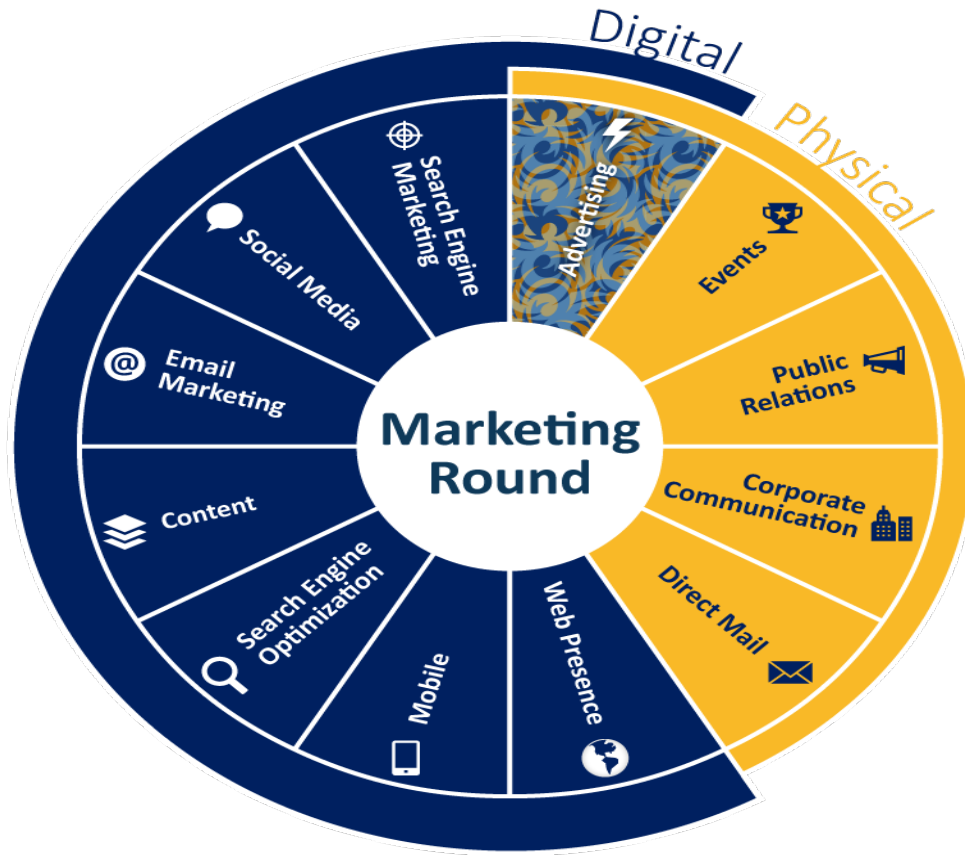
Digital

Physical

Advertising

Events

Public Relations

Corporate Communication

Direct Mail

Web Presence

Mobile

Search Engine Optimization

Content

Email Marketing

Social Media

Search Engine Marketing

Marketing Round